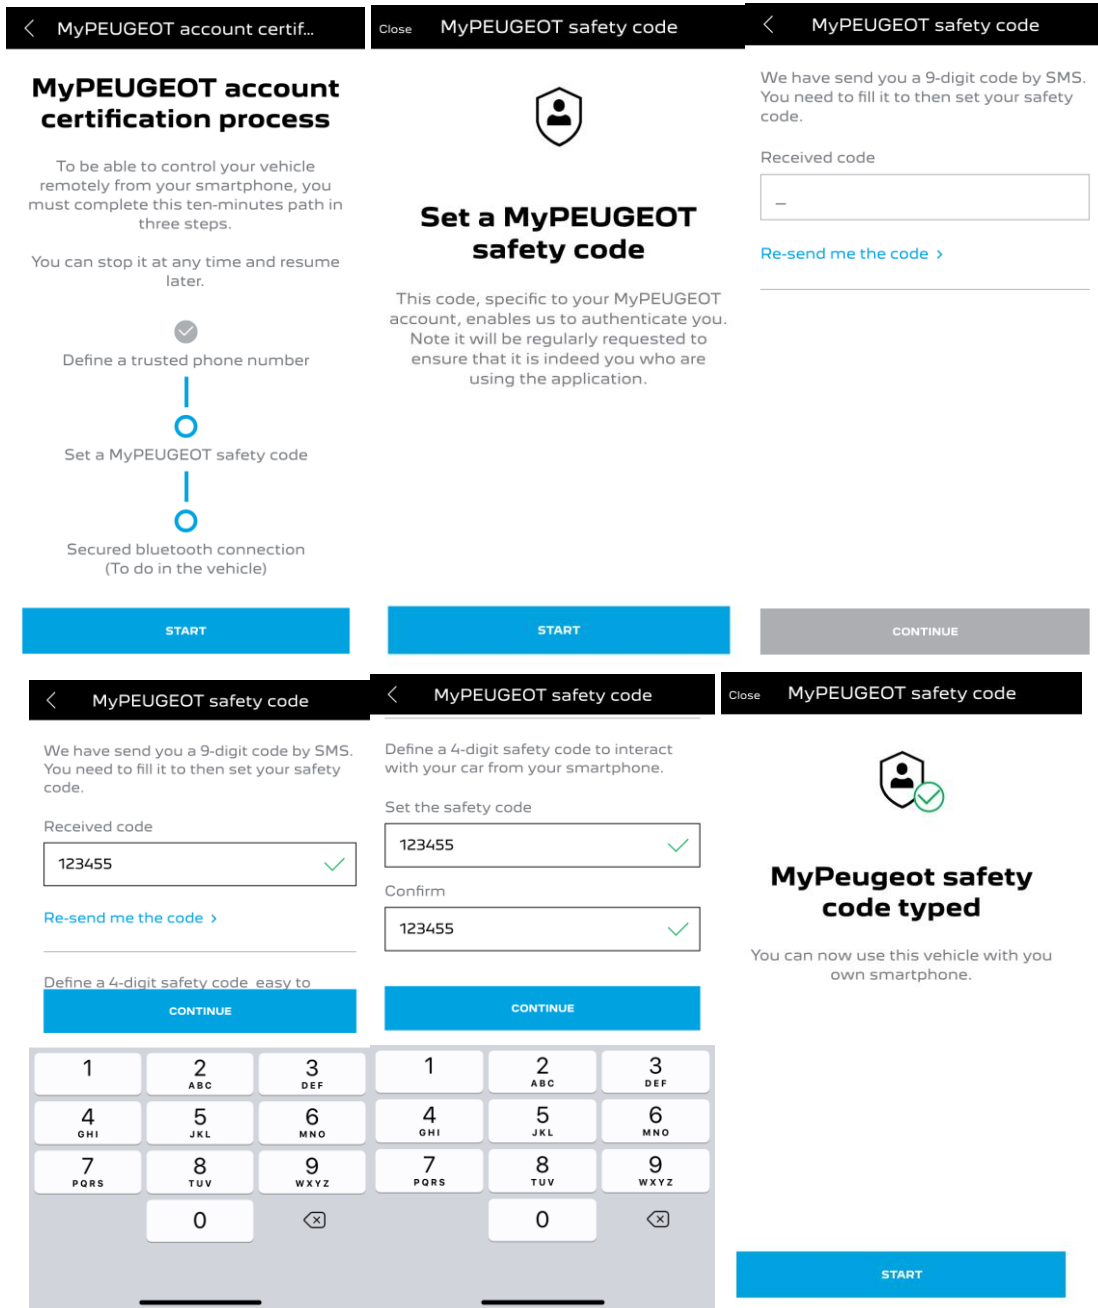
MyPEUGEOT account certif...

MyPEUGEOT account certification process

To be able to control your vehicle remotely from your smartphone, you must complete this ten-minutes path in three steps.

You can stop it at any time and resume later.

Define a trusted phone number

Set a MyPEUGEOT safety code

Secured bluetooth connection (To do in the vehicle)

START

Close MyPEUGEOT safety code

Set a MyPEUGEOT safety code

This code, specific to your MyPEUGEOT account, enables us to authenticate you. Note it will be regularly requested to ensure that it is indeed you who are using the application.

START

MyPEUGEOT safety code

We have send you a 9-digit code by SMS. You need to fill it to then set your safety code.

Received code

_

Re-send me the code ›

CONTINUE

MyPEUGEOT safety code

We have send you a 9-digit code by SMS. You need to fill it to then set your safety code.

Received code

123455

Re-send me the code ›

Define a 4-digit safety code easy to

CONTINUE

| 1 | 2 ABC | 3 DEF |
|---|---|---|
| 4 GHI | 5 JKL | 6 MNO |
| 7 PQRS | 8 TUV | 9 WXYZ |
| | 0 | |

MyPEUGEOT safety code

Define a 4-digit safety code to interact with your car from your smartphone.

Set the safety code

123455

Confirm

123455

CONTINUE

| 1 | 2 ABC | 3 DEF |
|---|---|---|
| 4 GHI | 5 JKL | 6 MNO |
| 7 PQRS | 8 TUV | 9 WXYZ |
| | 0 | |

Close MyPEUGEOT safety code

MyPeugeot safety code typed

You can now use this vehicle with you own smartphone.

START